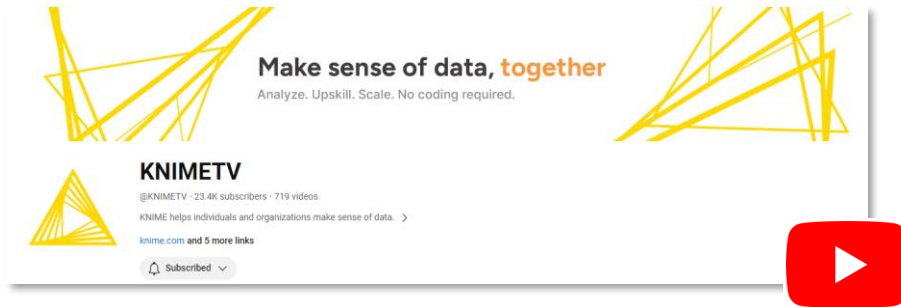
Make sense of data, together
Analyze. Upskill. Scale. No coding required.

KNIMETV
@KNIMETV · 23.4K subscribers · 719 videos
KNIME helps individuals and organizations make sense of data. >
knime.com and 5 more links
Subscribed